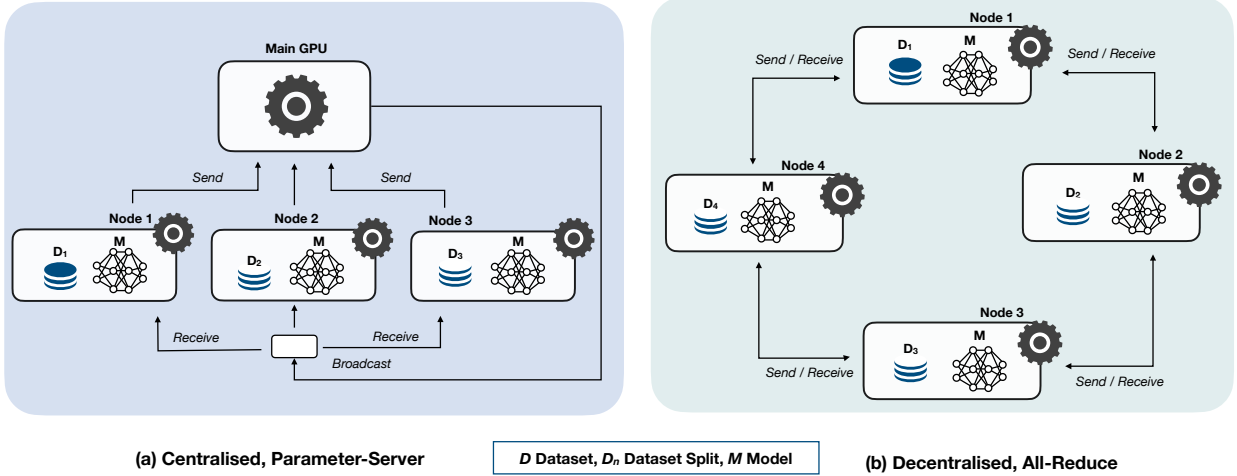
Main GPU

Send

Send

Node 1

Node 2

Node 3

$D_1$ M

$D_2$ M

$D_3$ M

Receive

Receive

Broadcast

Node 1

$D_1$ M

Send / Receive

Send / Receive

Node 4

$D_4$ M

Node 2

$D_2$ M

Node 3

$D_3$ M

Send / Receive

Send / Receive

(a) Centralised, Parameter-Server

*D* Dataset, *$D_n$* Dataset Split, *M* Model

(b) Decentralised, All-Reduce